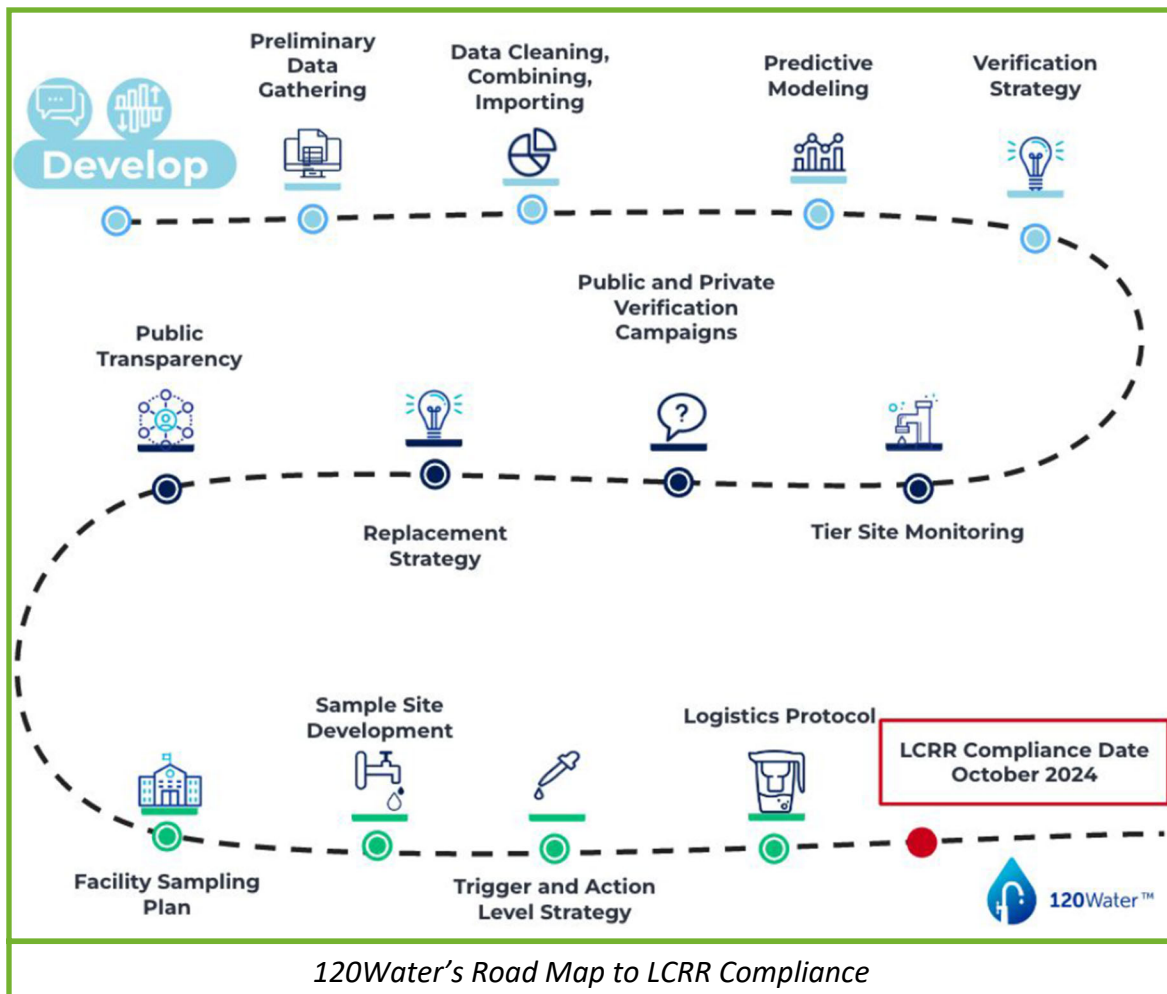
Develop

Preliminary Data Gathering

Data Cleaning, Combining, Importing

Predictive Modeling

Verification Strategy

Public and Private Verification Campaigns

Public Transparency

Replacement Strategy

Tier Site Monitoring

Sample Site Development

Logistics Protocol

LCRR Compliance Date October 2024

Facility Sampling Plan

Trigger and Action Level Strategy

120Water™

120Water's Road Map to LCRR Compliance